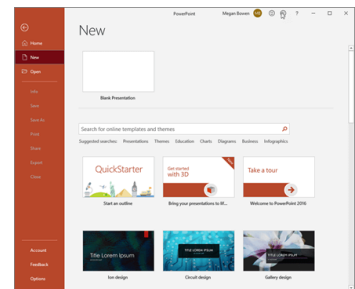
PowerPoint Megan Bowen MB ?

Home
New
Open
Info
Save
Save As
Print
Share
Export
Close

New

Blank Presentation

Search for online templates and themes

Suggested searches: Presentations Themes Education Charts Diagrams Business Infographics

QuickStarter
Start an outline

Get started with 3D
Bring your presentations to lif...

Take a tour
Welcome to PowerPoint 2019

Title Lorem Ipsum
Ion design

TITLE LOREM IPSUM
Circuit design

GALLERY DESIGN
Gallery design

Account
Feedback
Options